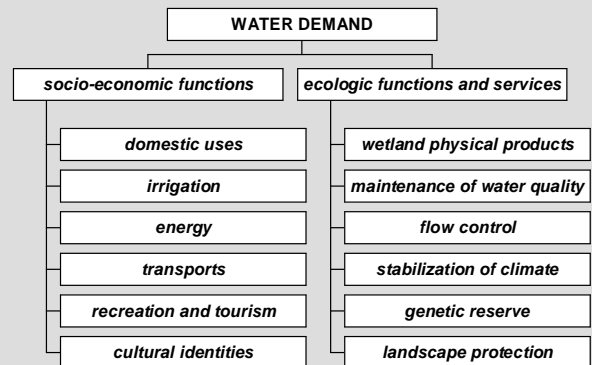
WATER DEMAND

socio-economic functions

domestic uses

irrigation

energy

transports

recreation and tourism

cultural identities

ecologic functions and services

wetland physical products

maintenance of water quality

flow control

stabilization of climate

genetic reserve

landscape protection